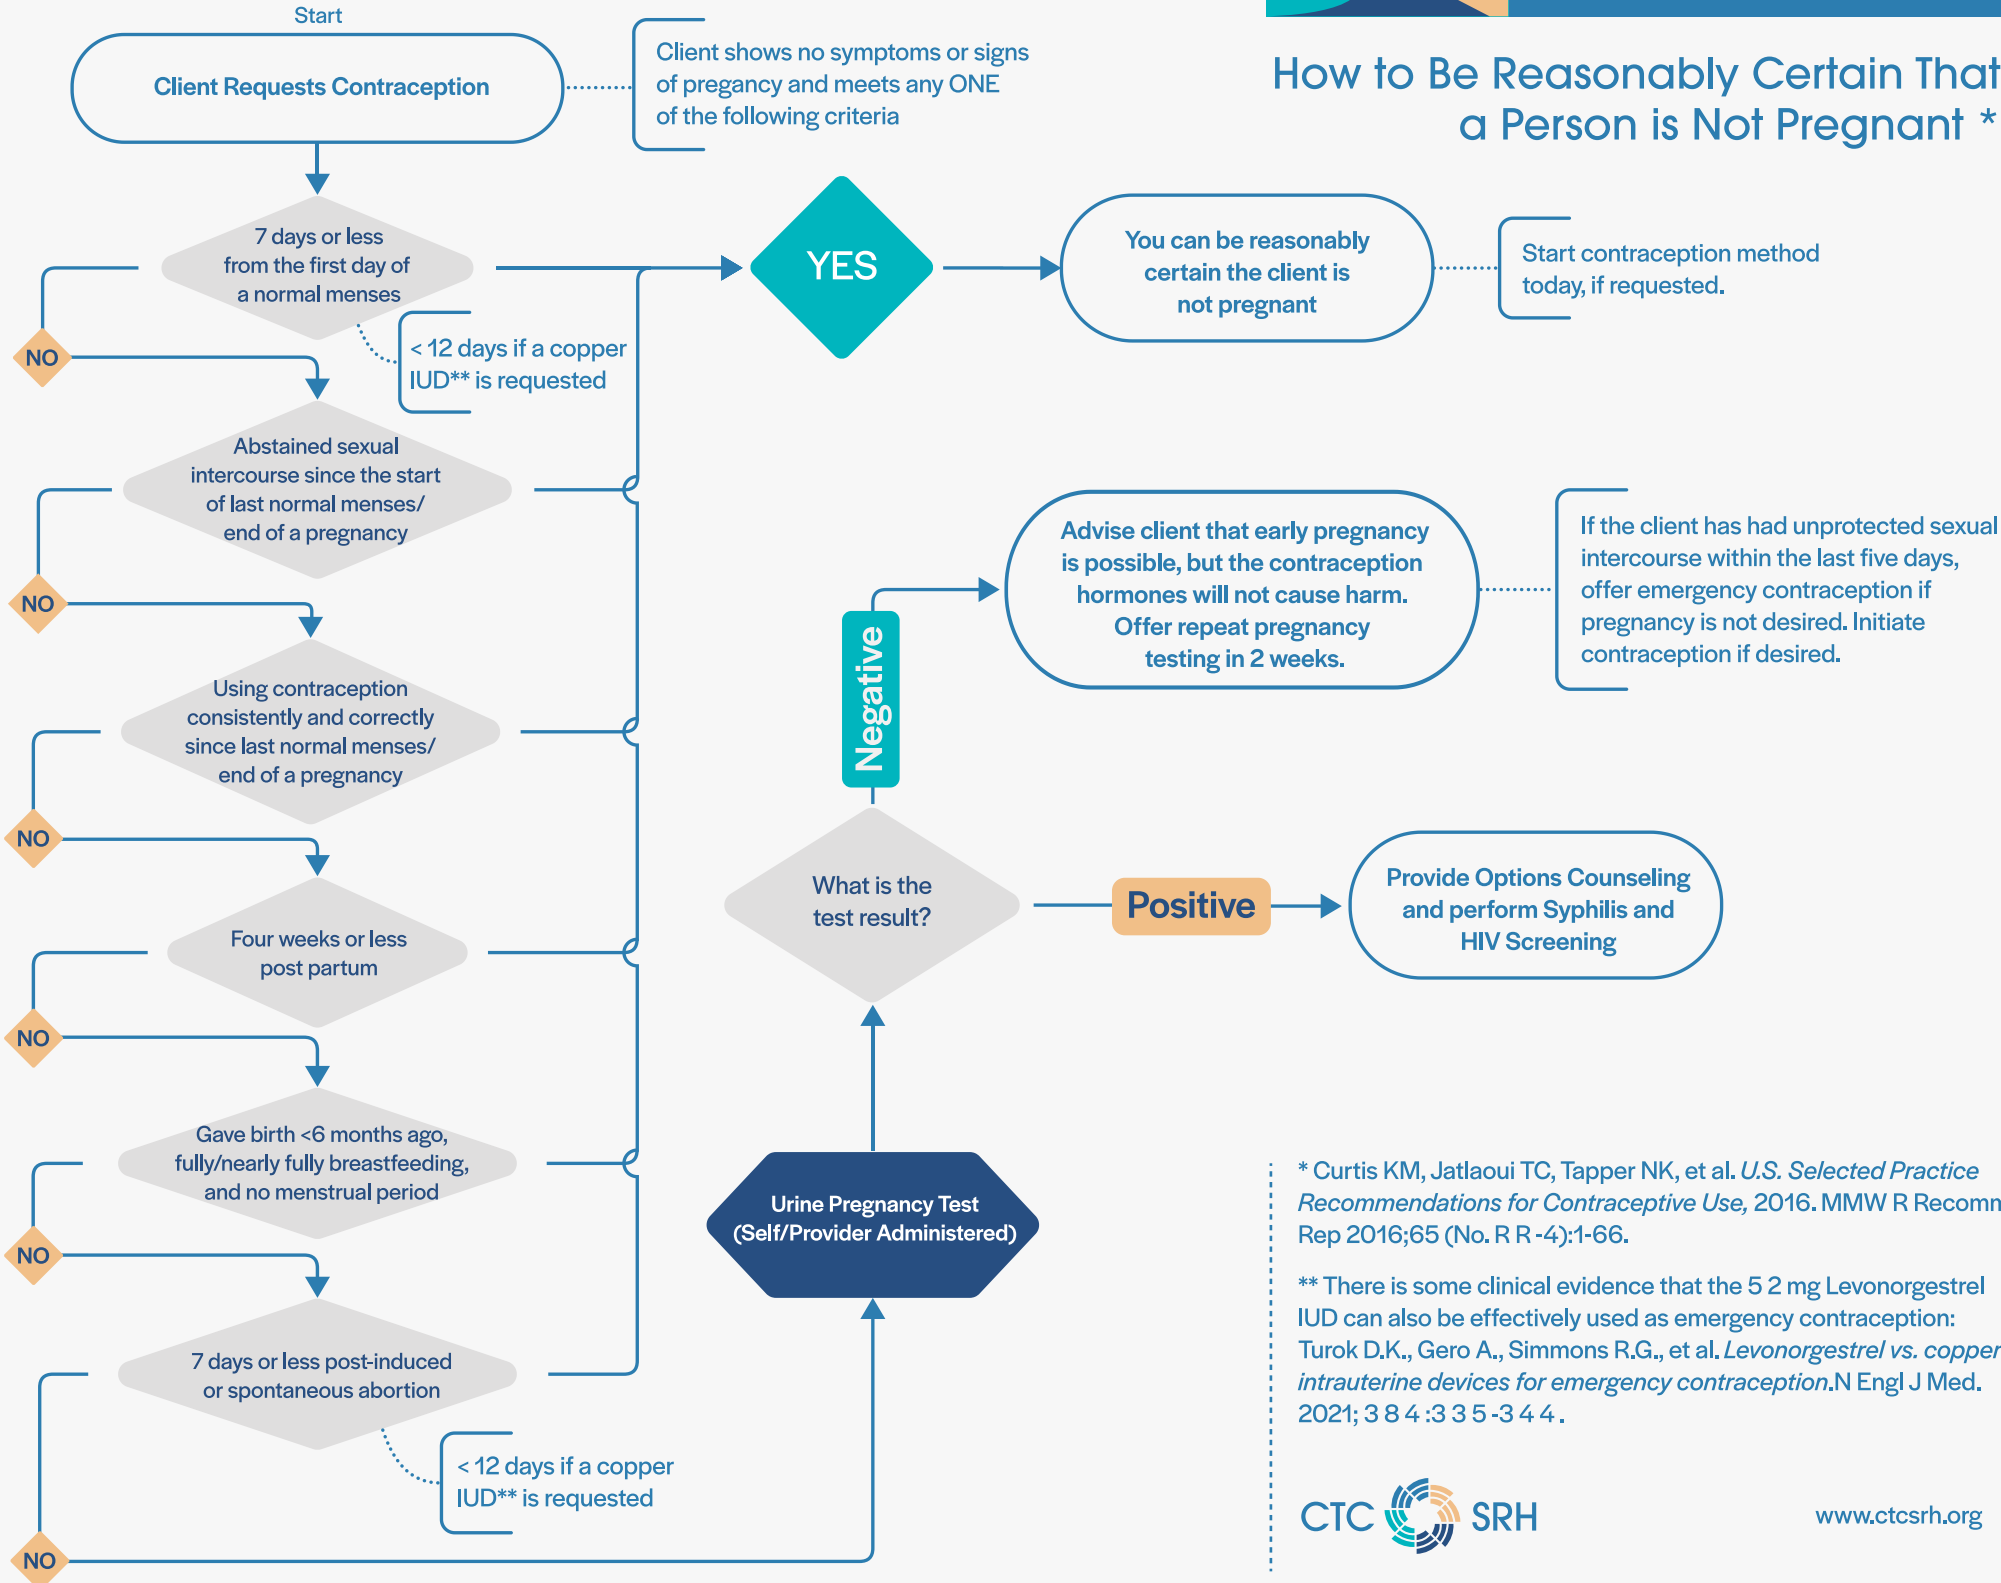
How to Be Reasonably Certain That a Person is Not Pregnant *

Start

Client Requests Contraception

Client shows no symptoms or signs of pregancy and meets any ONE of the following criteria

7 days or less from the first day of a normal menses

< 12 days if a copper IUD** is requested

NO

Abstained sexual intercourse since the start of last normal menses/ end of a pregnancy

NO

Using contraception consistently and correctly since last normal menses/ end of a pregnancy

NO

Four weeks or less post partum

NO

Gave birth <6 months ago, fully/nearly fully breastfeeding, and no menstrual period

NO

7 days or less post-induced or spontaneous abortion

< 12 days if a copper IUD** is requested

NO

YES

You can be reasonably certain the client is not pregnant

Start contraception method today, if requested.

Negative

Advise client that early pregnancy is possible, but the contraception hormones will not cause harm. Offer repeat pregnancy testing in 2 weeks.

If the client has had unprotected sexual intercourse within the last five days, offer emergency contraception if pregnancy is not desired. Initiate contraception if desired.

What is the test result?

Positive

Provide Options Counseling and perform Syphilis and HIV Screening

Urine Pregnancy Test (Self/Provider Administered)

* Curtis KM, Jatlaoui TC, Tapper NK, et al. U.S. Selected Practice Recommendations for Contraceptive Use, 2016. MMW R Recomm Rep 2016;65 (No. R R -4):1-66.

** There is some clinical evidence that the 5 2 mg Levonorgestrel IUD can also be effectively used as emergency contraception: Turok D.K., Gero A., Simmons R.G., et al. Levonorgestrel vs. copper intrauterine devices for emergency contraception.N Engl J Med. 2021; 3 8 4 :3 3 5 -3 4 4 .

CTC SRH

www.ctcsrh.org